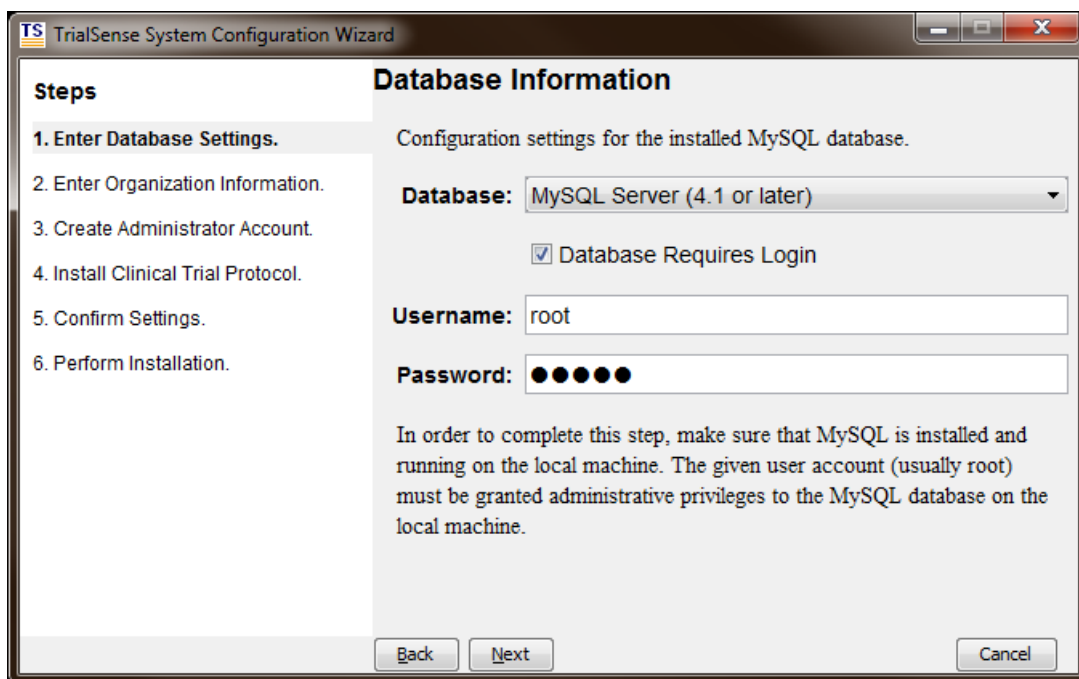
TS TrialSense System Configuration Wizard

Steps

1. Enter Database Settings.

2. Enter Organization Information.

3. Create Administrator Account.

4. Install Clinical Trial Protocol.

5. Confirm Settings.

6. Perform Installation.

Database Information

Configuration settings for the installed MySQL database.

Database: MySQL Server (4.1 or later)

Database Requires Login

Username: root

Password: ●●●●●

In order to complete this step, make sure that MySQL is installed and running on the local machine. The given user account (usually root) must be granted administrative privileges to the MySQL database on the local machine.

Back Next Cancel